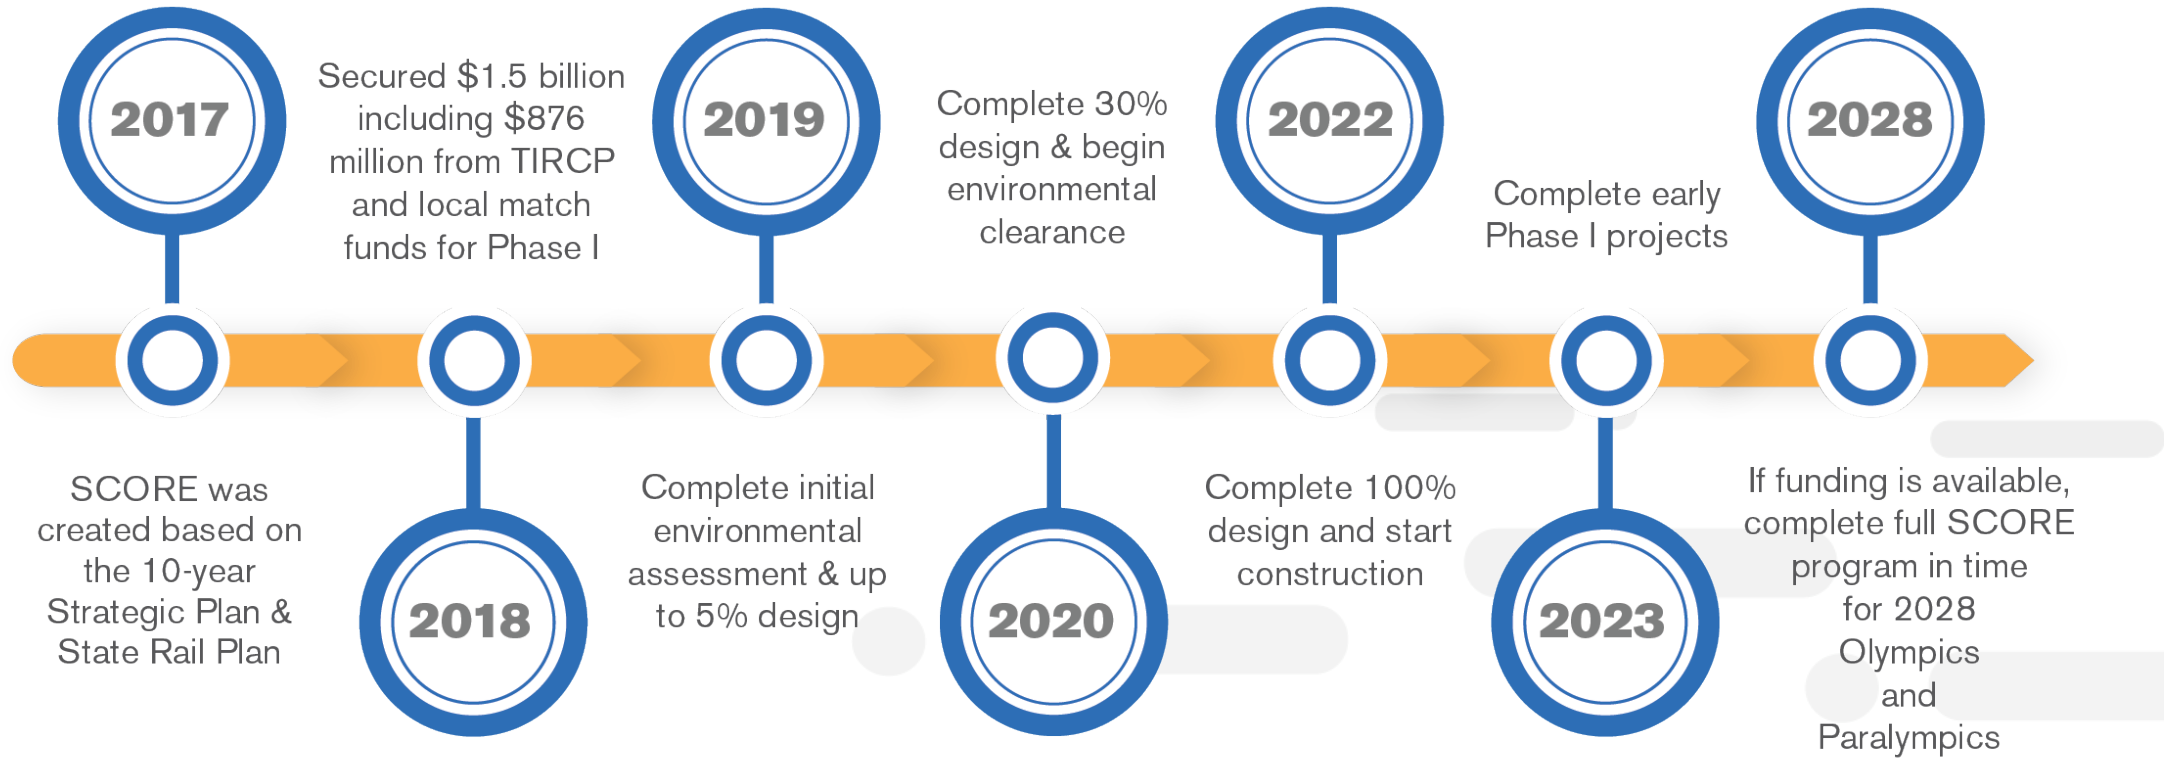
2017

SCORE was created based on the 10-year Strategic Plan & State Rail Plan

2018

Secured $1.5 billion including $876 million from TIRCP and local match funds for Phase I

2019

Complete initial environmental assessment & up to 5% design

2020

Complete 30% design & begin environmental clearance

2022

Complete 100% design and start construction

2023

Complete early Phase I projects

2028

If funding is available, complete full SCORE program in time for 2028 Olympics and Paralympics